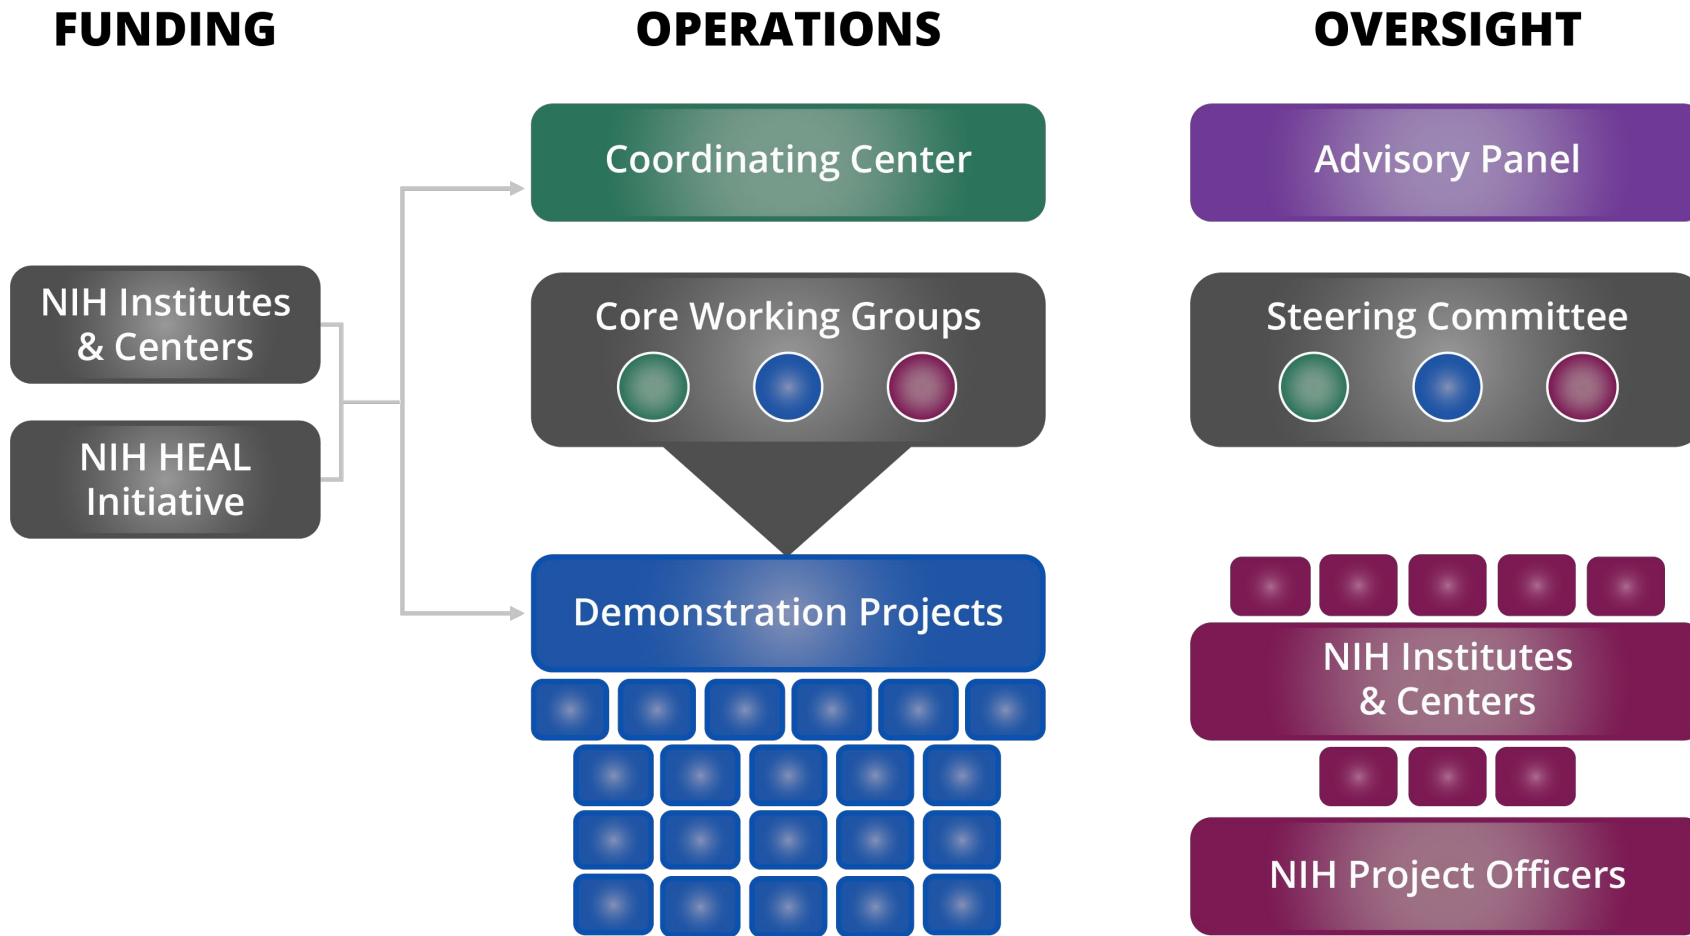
FUNDING

OPERATIONS

OVERSIGHT

NIH Institutes & Centers

NIH HEAL Initiative

Coordinating Center

Core Working Groups

Demonstration Projects

Advisory Panel

Steering Committee

NIH Institutes & Centers

NIH Project Officers